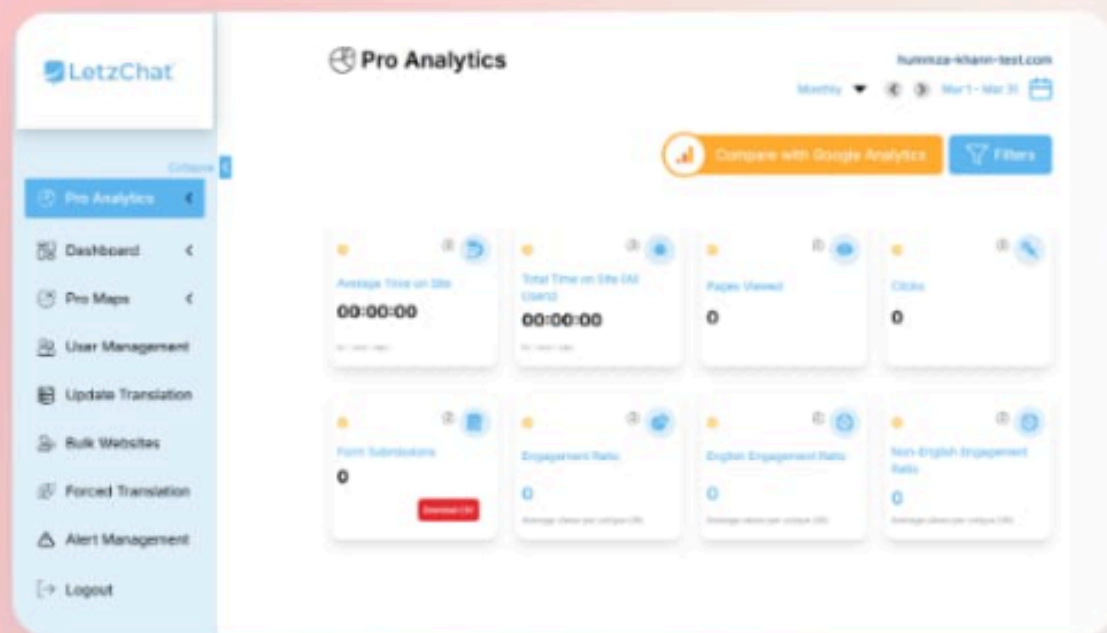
LetzChat

Collapse

Pro Analytics

Dashboard

Pro Maps

User Management

Update Translation

Bulk Websites

Forced Translation

Alert Management

Logout

Pro Analytics

hummza-khann-test.com

Monthly

Mar 1 - Mar 31

Compare with Google Analytics

Filters

Average Time on Site

00:00:00

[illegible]

Total Time on Site (All Users)

00:00:00

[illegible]

Pages Viewed

0

Clicks

0

Form Submissions

0

Download CSV

Engagement Ratio

0

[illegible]

English Engagement Ratio

0

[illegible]

Non-English Engagement Ratio

0

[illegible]